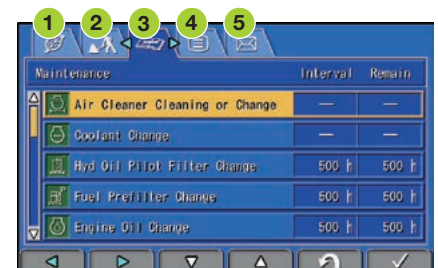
1 2 3 4 5

| Maintenance | Interval | Remain |
|---|---|---|
| Air Cleaner Cleaning or Change | — | — |
| Coolant Change | — | — |
| Hyd Oil Pilot Filter Change | 500 h | 500 h |
| Fuel Prefilter Change | 500 h | 500 h |
| Engine Oil Change | 500 h | 500 h |